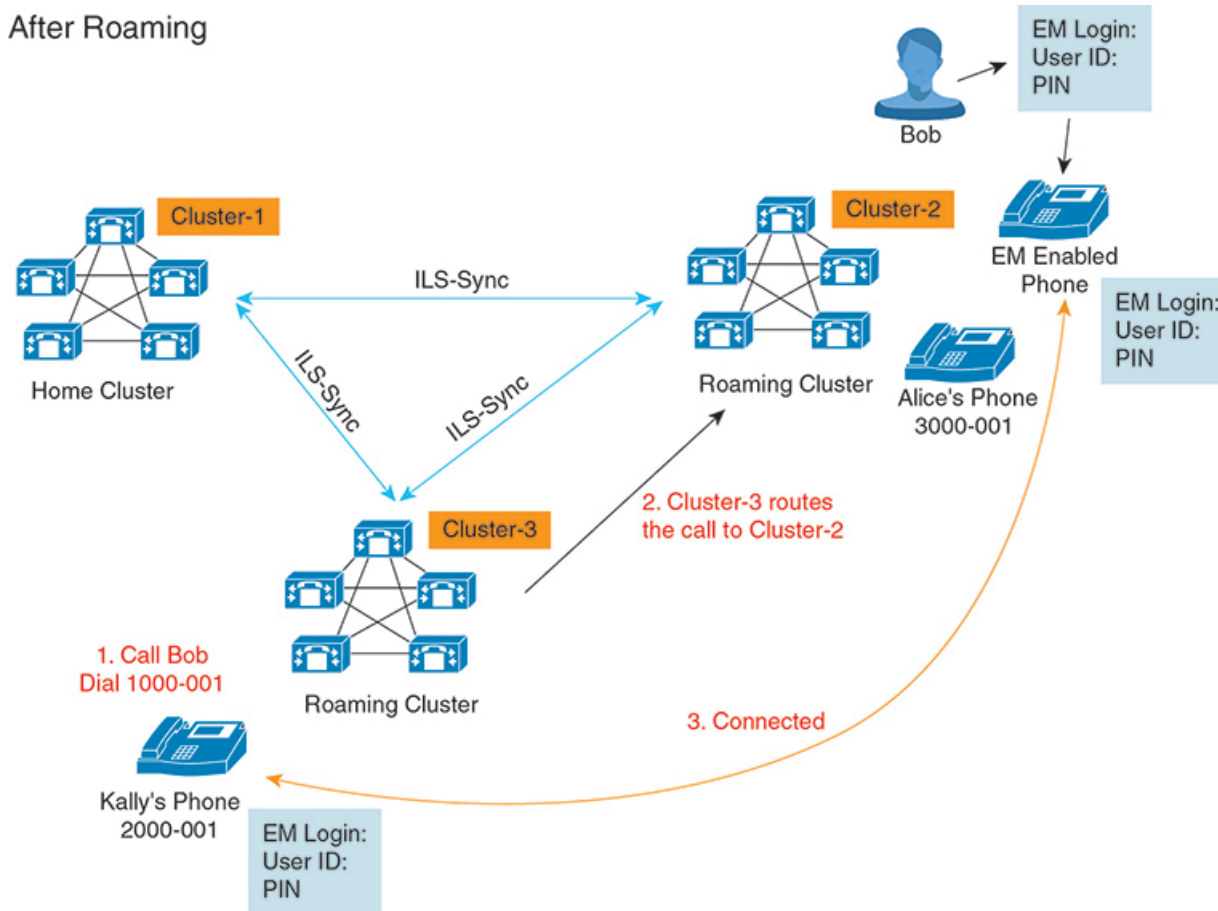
After Roaming

EM Login:
User ID:
PIN

Bob

Cluster-1

Cluster-2

EM Enabled Phone

ILS-Sync

EM Login:
User ID:
PIN

Home Cluster

ILS-Sync

ILS-Sync

Roaming Cluster

Alice's Phone
3000-001

Cluster-3

2. Cluster-3 routes the call to Cluster-2

1. Call Bob
Dial 1000-001

Roaming Cluster

3. Connected

Kally's Phone
2000-001

EM Login:
User ID:
PIN